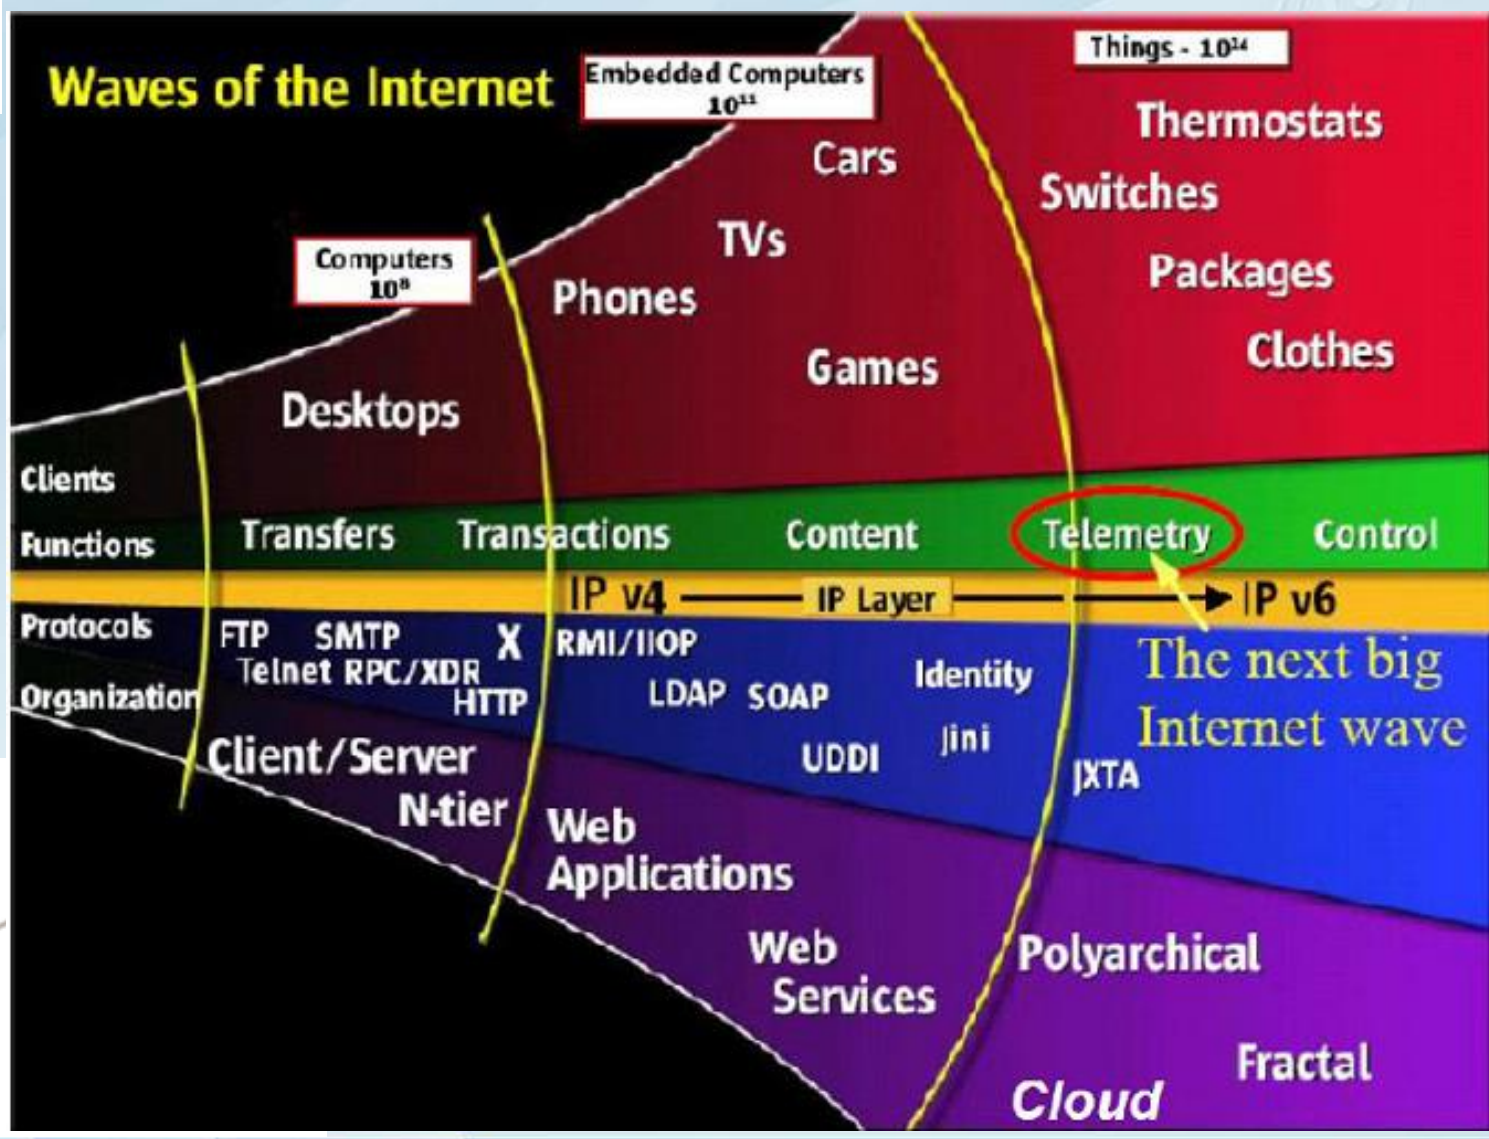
Waves of the Internet

Embedded Computers $10^{11}$

Things - $10^{14}$

Computers $10^{8}$

Thermostats
Switches
Packages
Clothes

Cars
TVs
Phones
Games

Desktops

Clients

Functions

Transfers Transactions Content Telemetry Control

IP v4 IP Layer IP v6

Protocols

Organization

FTP SMTP Telnet RPC/XDR HTTP X RMI/IIOP LDAP SOAP Identity UDDI Jini JXTA

The next big Internet wave

Client/Server

N-tier

Web Applications

Web Services

Polyarchical

Fractal

Cloud